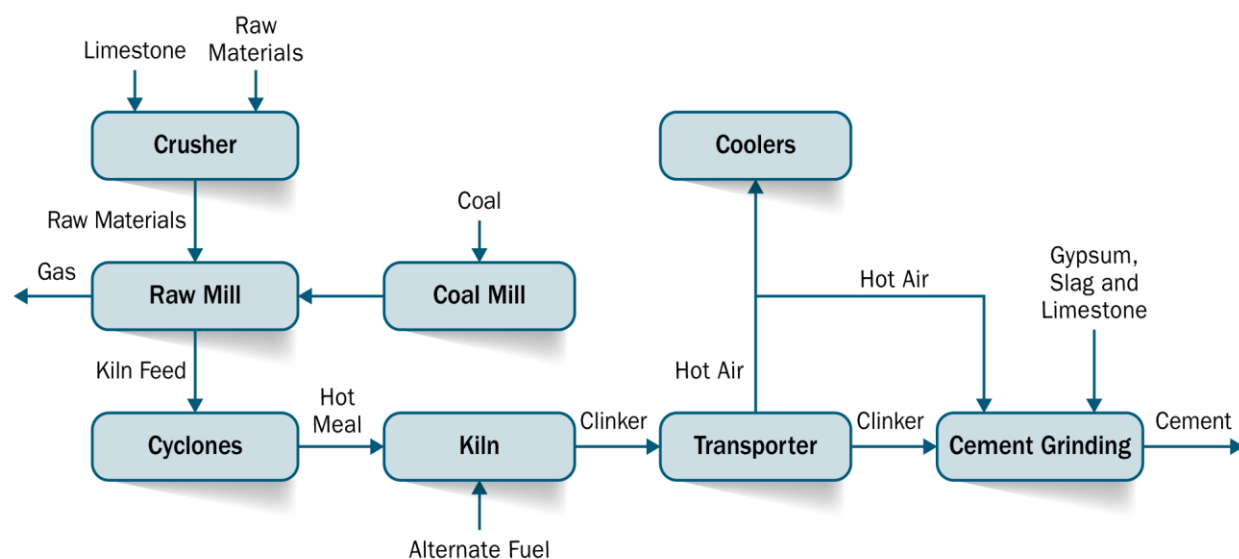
Limestone
Raw Materials
Crusher
Raw Materials
Coal
Gas
Raw Mill
Coal Mill
Kiln Feed
Cyclones
Hot Meal
Kiln
Alternate Fuel
Clinker
Coolers
Hot Air
Hot Air
Transporter
Clinker
Gypsum, Slag and Limestone
Cement Grinding
Cement